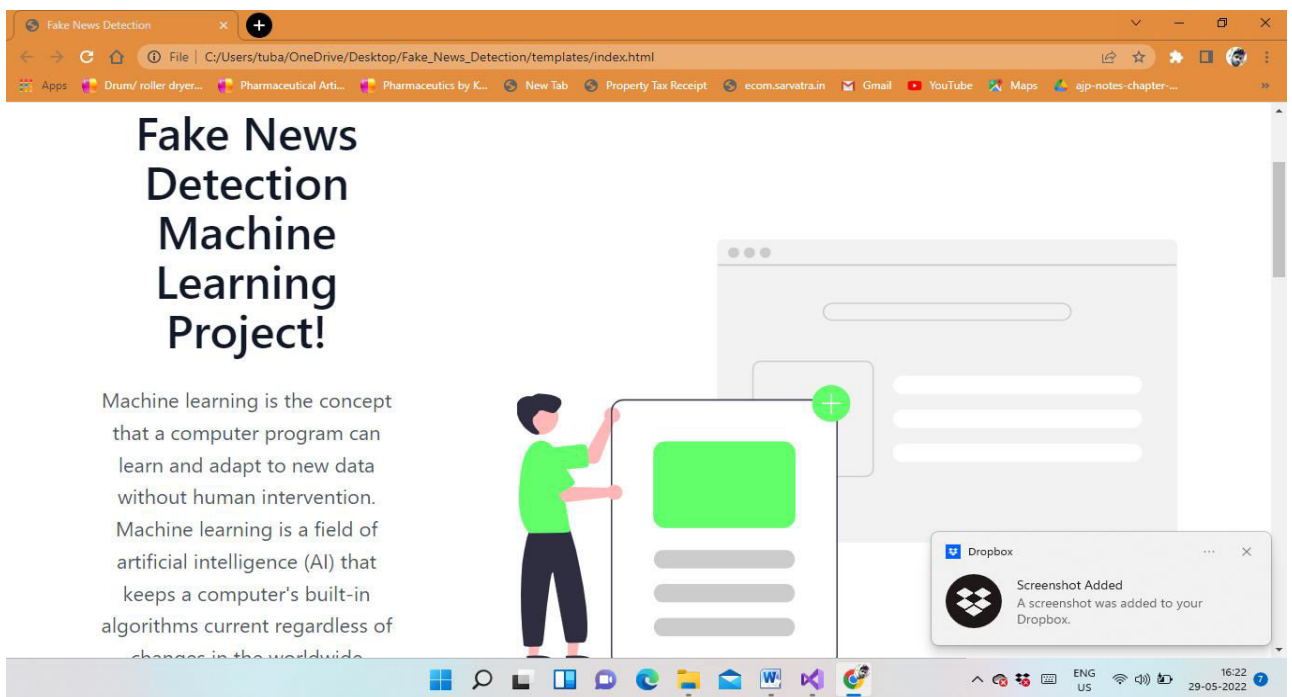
Fake News Detection

File | C:/Users/tuba/OneDrive/Desktop/Fake_News_Detection/templates/index.html

Apps Drum/ roller dryer... Pharmaceutical Arti... Pharmaceutics by K... New Tab Property Tax Receipt ecom.sarvatra.in Gmail YouTube Maps ajp-notes-chapter-...

Fake News Detection Machine Learning Project!

Machine learning is the concept that a computer program can learn and adapt to new data without human intervention. Machine learning is a field of artificial intelligence (AI) that keeps a computer's built-in algorithms current regardless of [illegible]

Dropbox

Screenshot Added
A screenshot was added to your Dropbox.

ENG
US

16:22
29-05-2022